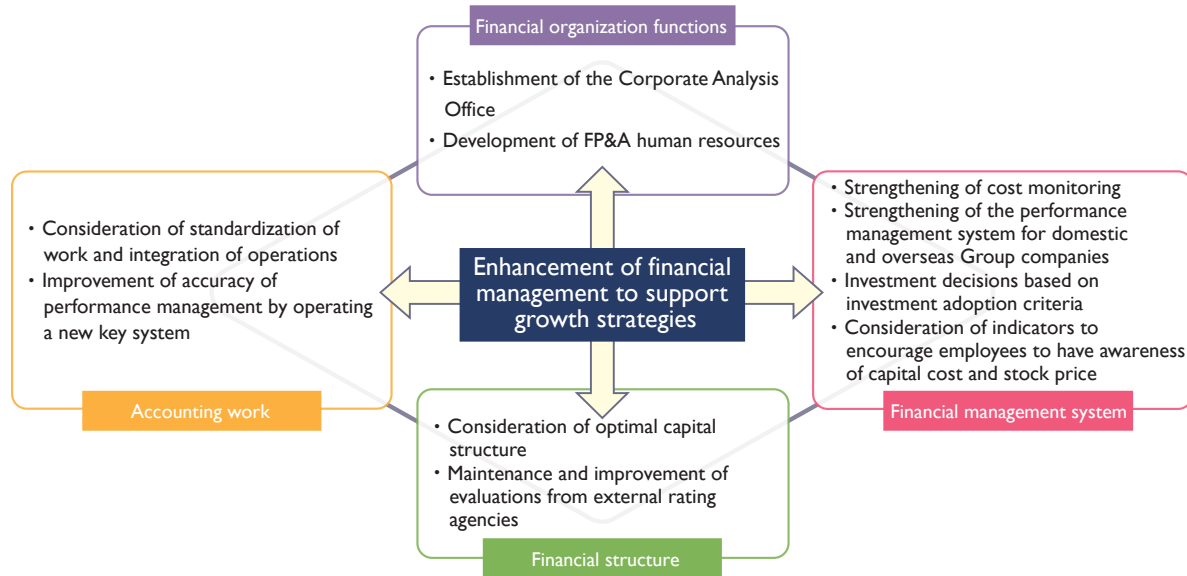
Financial organization functions

・Establishment of the Corporate Analysis Office
・Development of FP&A human resources

・Consideration of standardization of work and integration of operations
・Improvement of accuracy of performance management by operating a new key system

Accounting work

Enhancement of financial management to support growth strategies

・Strengthening of cost monitoring
・Strengthening of the performance management system for domestic and overseas Group companies
・Investment decisions based on investment adoption criteria
・Consideration of indicators to encourage employees to have awareness of capital cost and stock price

Financial management system

・Consideration of optimal capital structure
・Maintenance and improvement of evaluations from external rating agencies

Financial structure